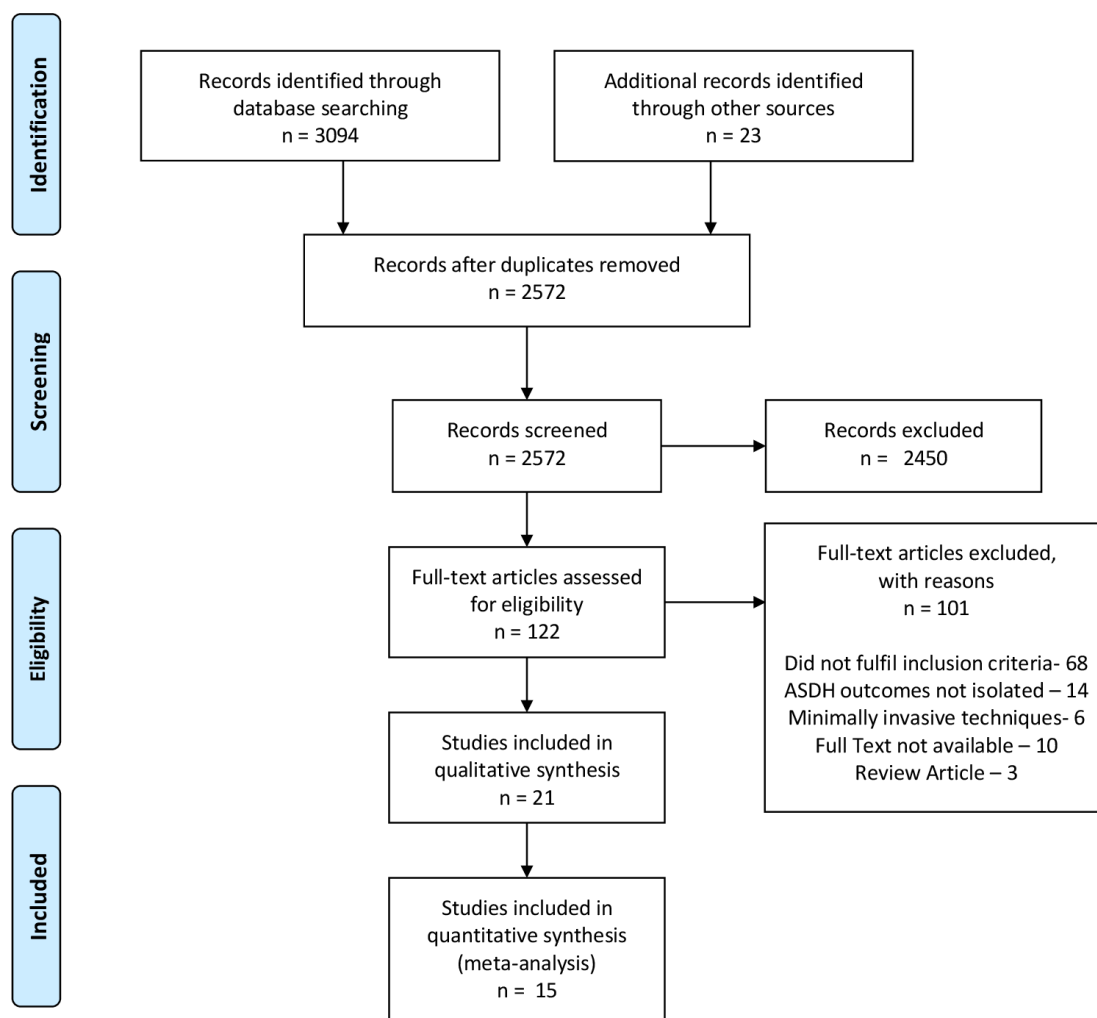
Identification

Records identified through database searching
n = 3094

Additional records identified through other sources
n = 23

Screening

Records after duplicates removed
n = 2572

Records screened
n = 2572

Records excluded
n = 2450

Eligibility

Full-text articles assessed for eligibility
n = 122

Full-text articles excluded, with reasons
n = 101

Did not fulfil inclusion criteria- 68
ASDH outcomes not isolated – 14
Minimally invasive techniques- 6
Full Text not available – 10
Review Article – 3

Studies included in qualitative synthesis
n = 21

Included

Studies included in quantitative synthesis (meta-analysis)
n = 15